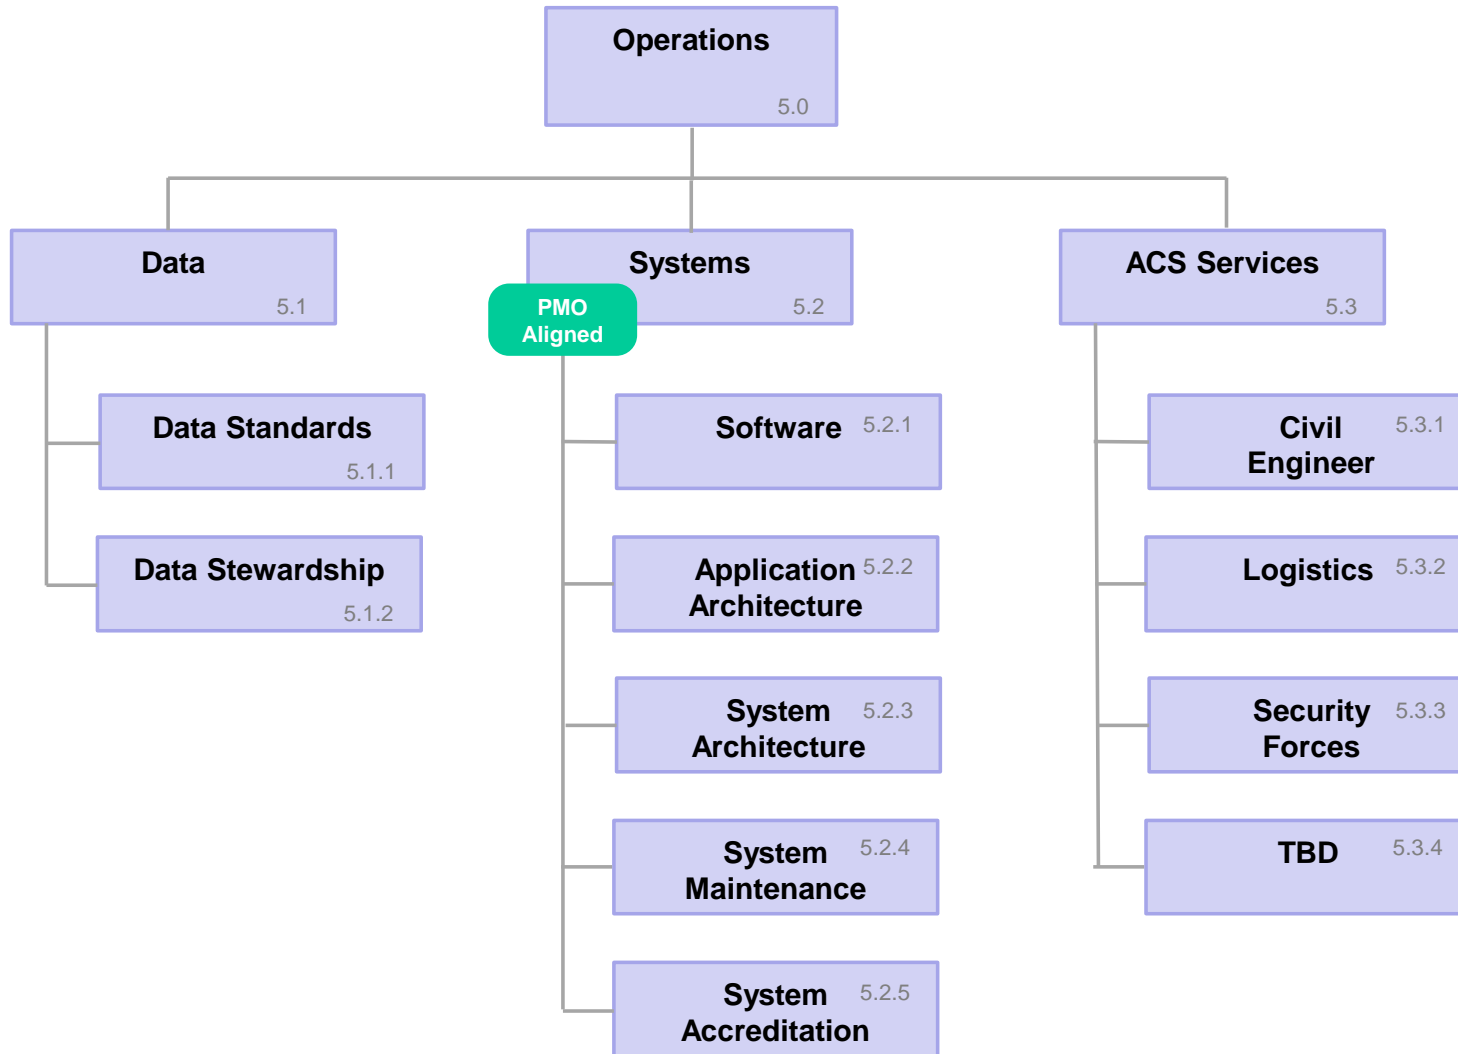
Operations
5.0

Data
5.1

Data Standards
5.1.1

Data Stewardship
5.1.2

Systems
5.2

PMO Aligned

Software 5.2.1

Application Architecture 5.2.2

System Architecture 5.2.3

System Maintenance 5.2.4

System Accreditation 5.2.5

ACS Services
5.3

Civil Engineer 5.3.1

Logistics 5.3.2

Security Forces 5.3.3

TBD 5.3.4